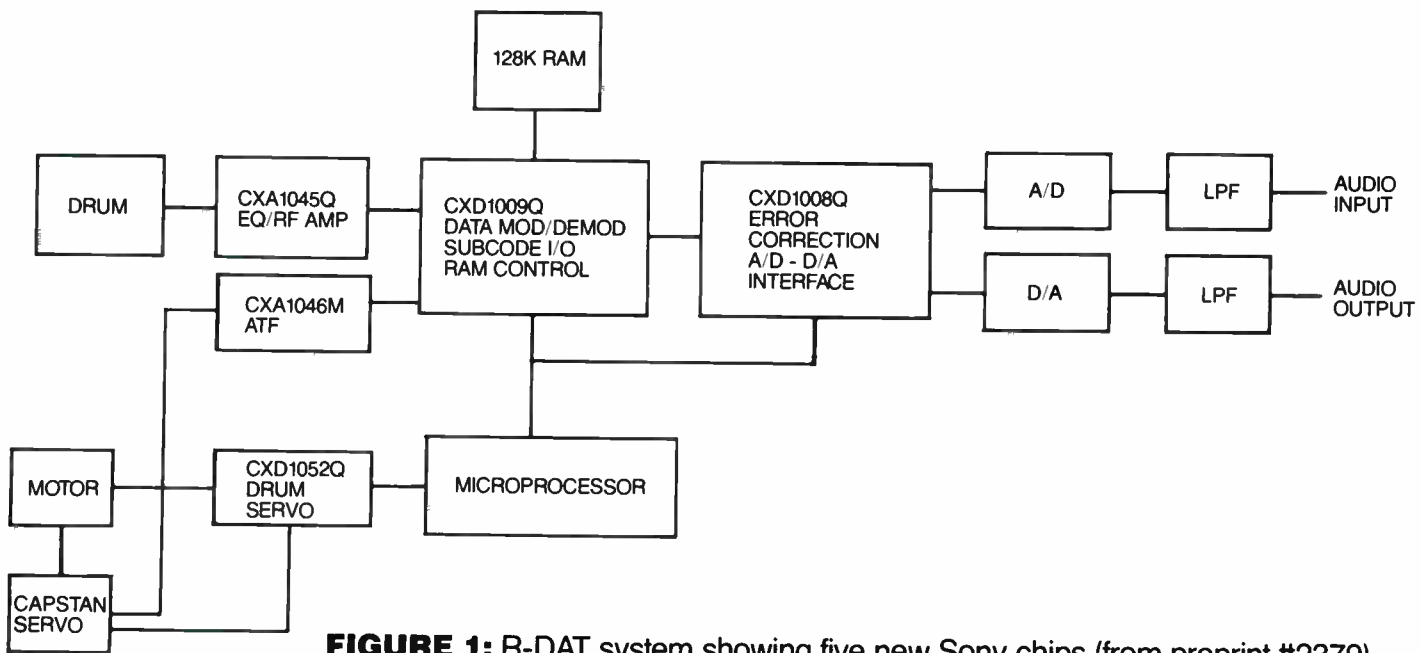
128K RAM

DRUM

CXA1045Q
EQ/RF AMP

CXD1009Q
DATA MOD/DEMOD
SUBCODE I/O
RAM CONTROL

CXD1008Q
ERROR
CORRECTION
A/D - D/A
INTERFACE

A/D

LPF

AUDIO
INPUT

D/A

LPF

AUDIO
OUTPUT

CXA1046M
ATF

MOTOR

CXD1052Q
DRUM
SERVO

MICROPROCESSOR

CAPSTAN
SERVO

**FIGURE 1:** R-DAT system showing five new Sony chips (from preprint #2379).